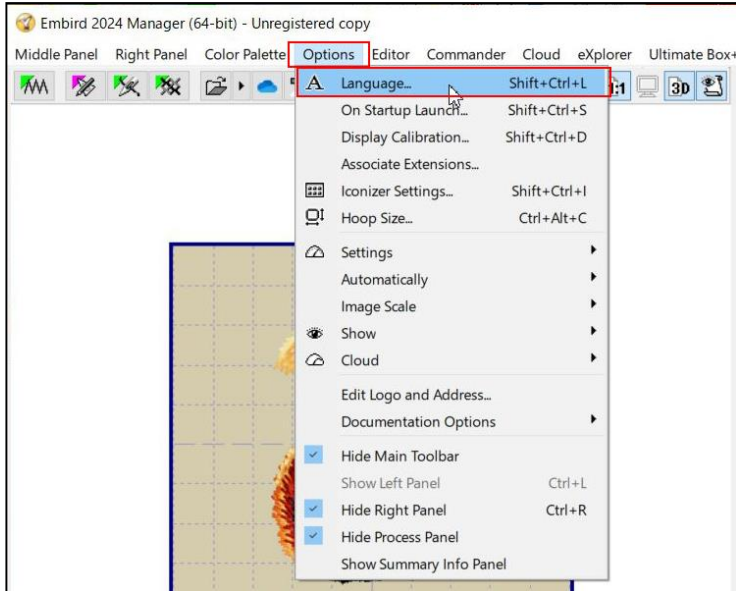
Embird 2024 Manager (64-bit) - Unregistered copy

Middle Panel Right Panel Color Palette Options Editor Commander Cloud eXplorer Ultimate Box+

1:1 3D

Language... Shift+Ctrl+L
On Startup Launch... Shift+Ctrl+S
Display Calibration... Shift+Ctrl+D
Associate Extensions...
Iconizer Settings... Shift+Ctrl+I
Hoop Size... Ctrl+Alt+C
Settings
Automatically
Image Scale
Show
Cloud
Edit Logo and Address...
Documentation Options
Hide Main Toolbar
Show Left Panel Ctrl+L
Hide Right Panel Ctrl+R
Hide Process Panel
Show Summary Info Panel